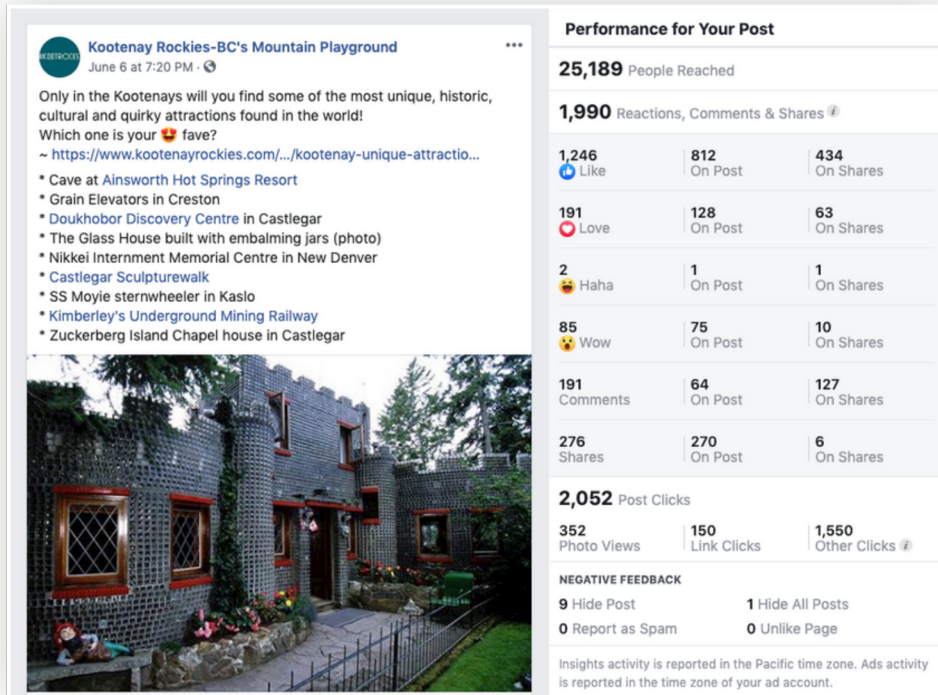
KOOTENAY ROCKIES

Kootenay Rockies-BC's Mountain Playground
June 6 at 7:20 PM ·

Only in the Kootenays will you find some of the most unique, historic, cultural and quirky attractions found in the world!
Which one is your 😍 fave?
~ https://www.kootenayrockies.com/.../kootenay-unique-attractio...

* Cave at Ainsworth Hot Springs Resort
* Grain Elevators in Creston
* Doukhobor Discovery Centre in Castlegar
* The Glass House built with embalming jars (photo)
* Nikkei Internment Memorial Centre in New Denver
* Castlegar Sculpturewalk
* SS Moyie sternwheeler in Kaslo
* Kimberley's Underground Mining Railway
* Zuckerberg Island Chapel house in Castlegar

Performance for Your Post

25,189 People Reached

1,990 Reactions, Comments & Shares

| | | |
|---|---|---|
| 1,246 Like | 812 On Post | 434 On Shares |
| 191 Love | 128 On Post | 63 On Shares |
| 2 Haha | 1 On Post | 1 On Shares |
| 85 Wow | 75 On Post | 10 On Shares |
| 191 Comments | 64 On Post | 127 On Shares |
| 276 Shares | 270 On Post | 6 On Shares |

2,052 Post Clicks

| | | |
|---|---|---|
| 352 Photo Views | 150 Link Clicks | 1,550 Other Clicks |

NEGATIVE FEEDBACK

9 Hide Post
1 Hide All Posts
0 Report as Spam
0 Unlike Page

Insights activity is reported in the Pacific time zone. Ads activity is reported in the time zone of your ad account.